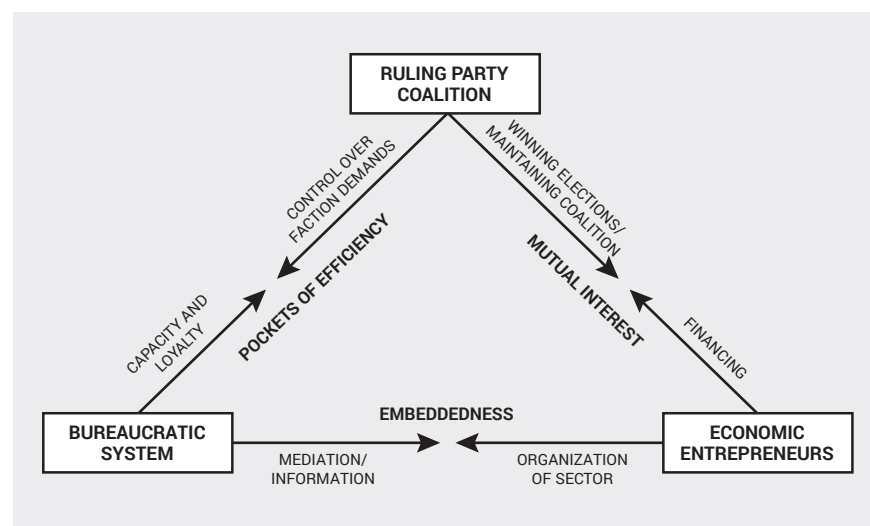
RULING PARTY COALITION

CONTROL OVER FACTION DEMANDS

WINNING ELECTIONS/ MAINTAINING COALITION

POCKETS OF EFFICIENCY

MUTUAL INTEREST

CAPACITY AND LOYALTY

FINANCING

EMBEDDEDNESS

BUREAUCRATIC SYSTEM

MEDIATION/ INFORMATION

ORGANIZATION OF SECTOR

ECONOMIC ENTREPRENEURS